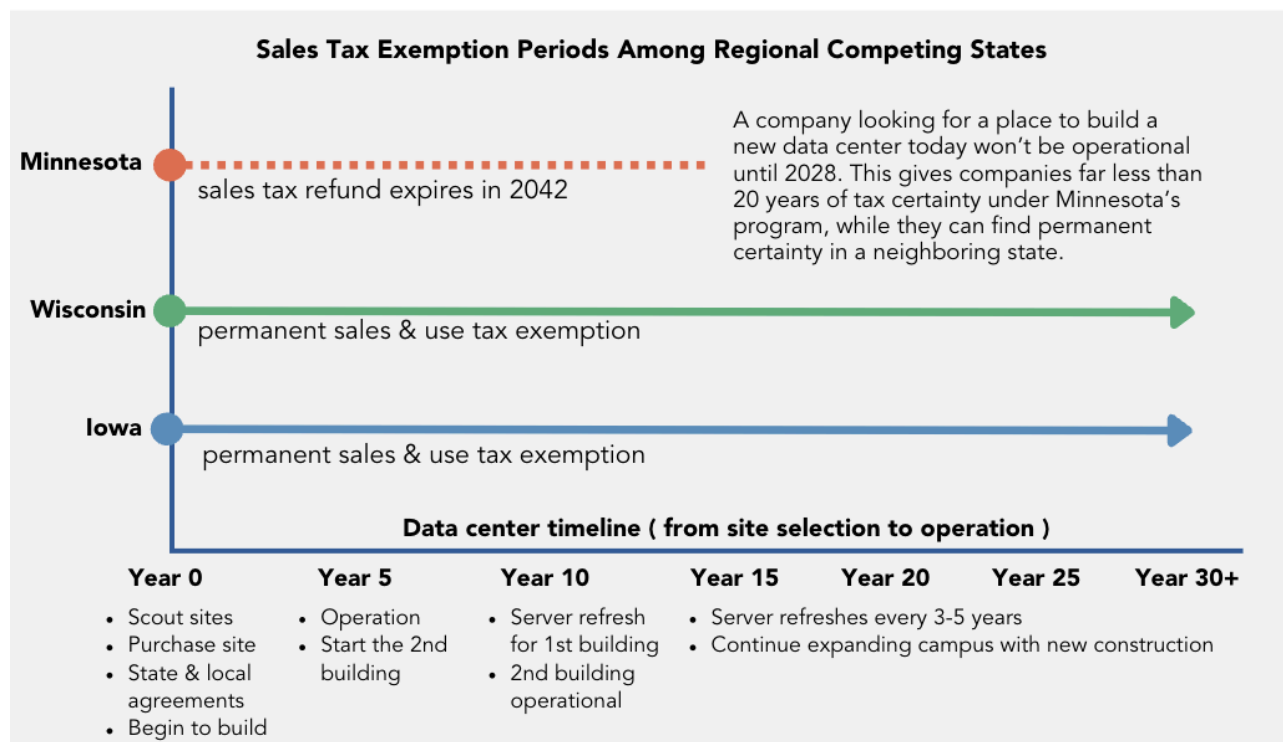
Sales Tax Exemption Periods Among Regional Competing States

Minnesota

sales tax refund expires in 2042

A company looking for a place to build a new data center today won't be operational until 2028. This gives companies far less than 20 years of tax certainty under Minnesota's program, while they can find permanent certainty in a neighboring state.

Wisconsin

permanent sales & use tax exemption

Iowa

permanent sales & use tax exemption

Data center timeline ( from site selection to operation )

Year 0

Year 5

Year 10

Year 15

Year 20

Year 25

Year 30+

- Scout sites
- Purchase site
- State & local agreements
- Begin to build

- Operation
- Start the 2nd building

- Server refresh for 1st building
- 2nd building operational

- Server refreshes every 3-5 years
- Continue expanding campus with new construction